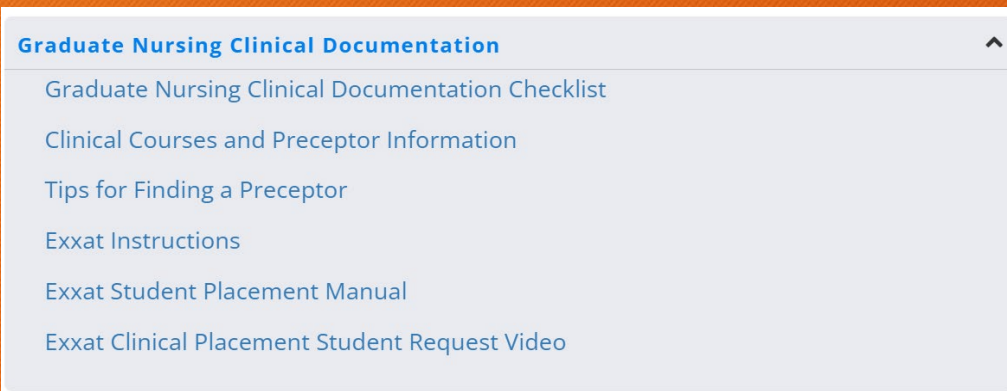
Graduate Nursing Clinical Documentation

Graduate Nursing Clinical Documentation Checklist

Clinical Courses and Preceptor Information

Tips for Finding a Preceptor

Exxat Instructions

Exxat Student Placement Manual

Exxat Clinical Placement Student Request Video